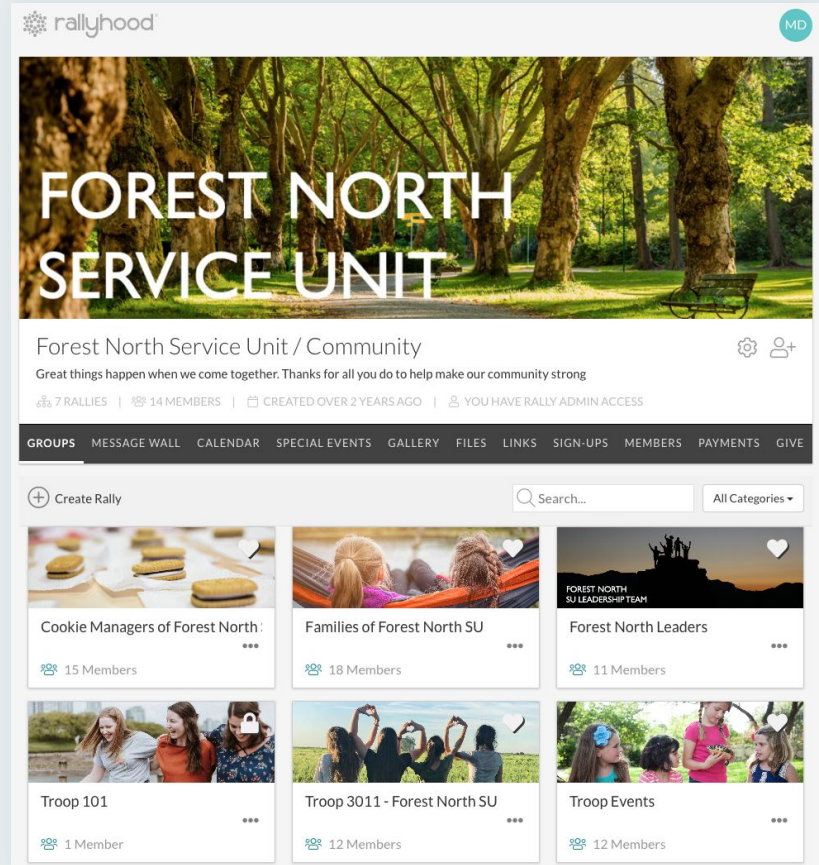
rallyhood

MD

FOREST NORTH SERVICE UNIT

Forest North Service Unit / Community

Great things happen when we come together. Thanks for all you do to help make our community strong

7 RALLIES | 14 MEMBERS | CREATED OVER 2 YEARS AGO | YOU HAVE RALLY ADMIN ACCESS

GROUPS MESSAGE WALL CALENDAR SPECIAL EVENTS GALLERY FILES LINKS SIGN-UPS MEMBERS PAYMENTS GIVE

Create Rally

Search...

All Categories

Cookie Managers of Forest North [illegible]
15 Members

Families of Forest North SU
18 Members

FOREST NORTH SU LEADERSHIP TEAM

Forest North Leaders
11 Members

Troop 101
1 Member

Troop 3011 - Forest North SU
12 Members

Troop Events
12 Members